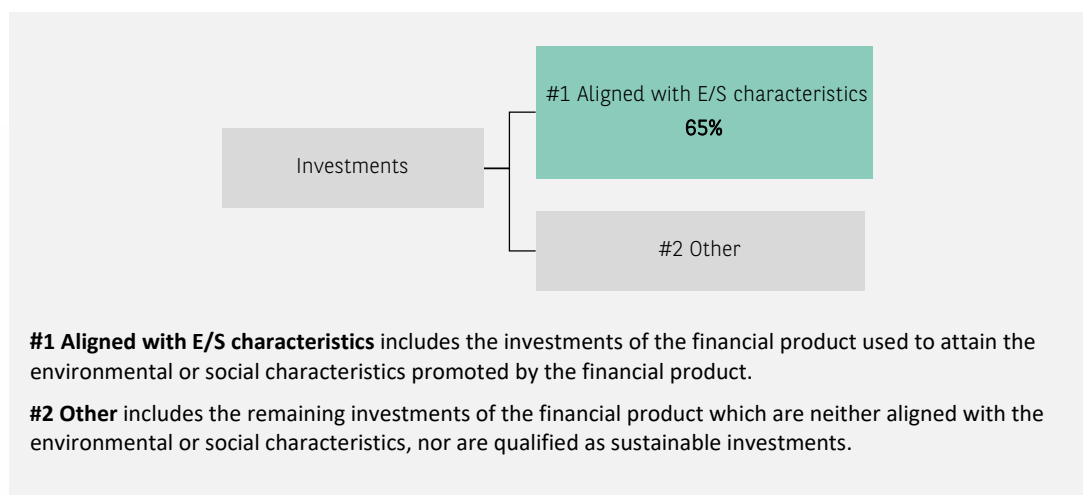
Investments

#1 Aligned with E/S characteristics
65%

#2 Other

**#1 Aligned with E/S characteristics** includes the investments of the financial product used to attain the environmental or social characteristics promoted by the financial product.

**#2 Other** includes the remaining investments of the financial product which are neither aligned with the environmental or social characteristics, nor are qualified as sustainable investments.